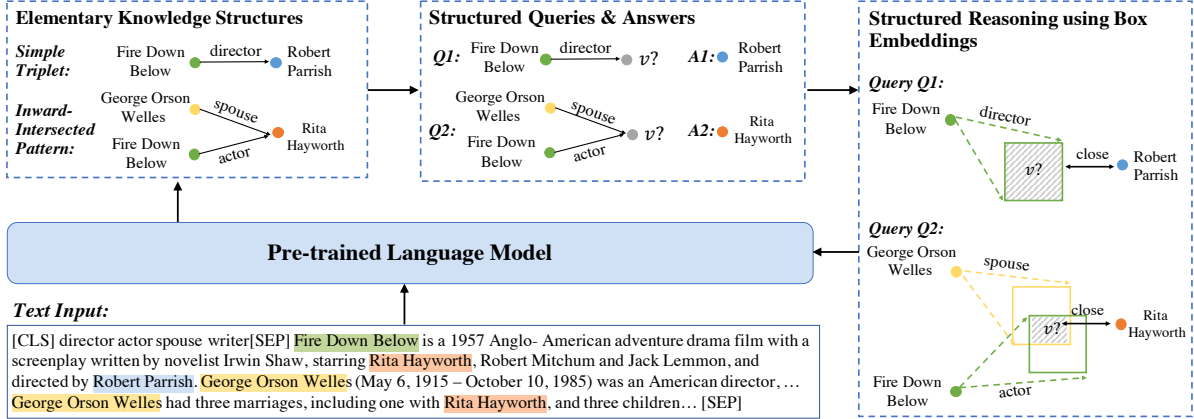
Elementary Knowledge Structures

Simple Triplet: Fire Down Below director Robert Parrish

Inward-Intersected Pattern: George Orson Welles spouse Fire Down Below actor Rita Hayworth

Structured Queries & Answers

Q1: Fire Down Below director $v?$ A1: Robert Parrish

Q2: George Orson Welles spouse Fire Down Below actor $v?$ A2: Rita Hayworth

Structured Reasoning using Box Embeddings

Query Q1:

Fire Down Below director $v?$ close Robert Parrish

Query Q2:

George Orson Welles spouse $v?$ close Rita Hayworth Fire Down Below actor

Pre-trained Language Model

Text Input:

[CLS] director actor spouse writer[SEP] Fire Down Below is a 1957 Anglo- American adventure drama film with a screenplay written by novelist Irwin Shaw, starring Rita Hayworth, Robert Mitchum and Jack Lemmon, and directed by Robert Parrish. George Orson Welles (May 6, 1915 – October 10, 1985) was an American director, … George Orson Welles had three marriages, including one with Rita Hayworth, and three children… [SEP]